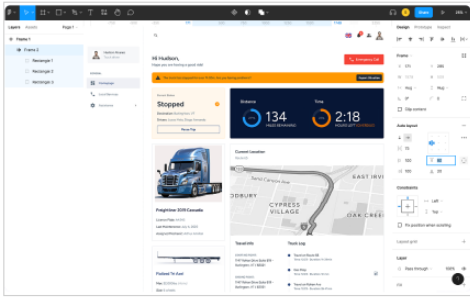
Layers Assets Page 1

Frame 1

Frame 2

Rectangle 1

Rectangle 2

Rectangle 3

Hi Hudson,

Stopped

Resume Trip

134

2:18

Current Location

CYPRESS VILLAGE

OAK CREST

ODBURY

Freightliner 2019 Cascadia

Flatbed 78-foot

Travel Info

Trunk Log

Emergency Call

Design Prototype Inspect

Frame

Auto layout

Constraints

Left

Top

Layout grid

Layer

Pass through

Share